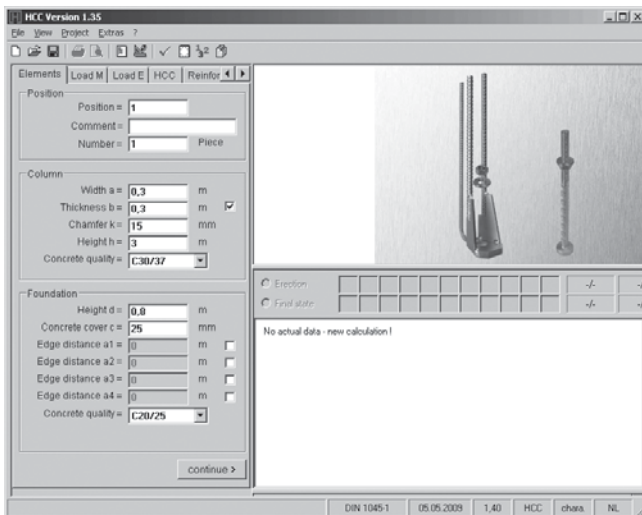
HCC Version 1.35

File View Project Extras ?

Elements | Load M | Load E | HCC | Reinfor

Position

Position = 1

Comment =

Number = 1 Piece

Column

Width a = 0,3 m

Thickness b = 0,3 m

Chamfer k = 15 mm

Height h = 3 m

Concrete quality = C30/37

Foundation

Height d = 0,8 m

Concrete cover c = 25 mm

Edge distance a1 = 0 m

Edge distance a2 = 0 m

Edge distance a3 = 0 m

Edge distance a4 = 0 m

Concrete quality = C20/25

continue >

Erection -/-

Final state -/-

No actual data - new calculation !

DIN 1045-1 | 05.05.2009 | 1,40 | HCC | chara. | NL